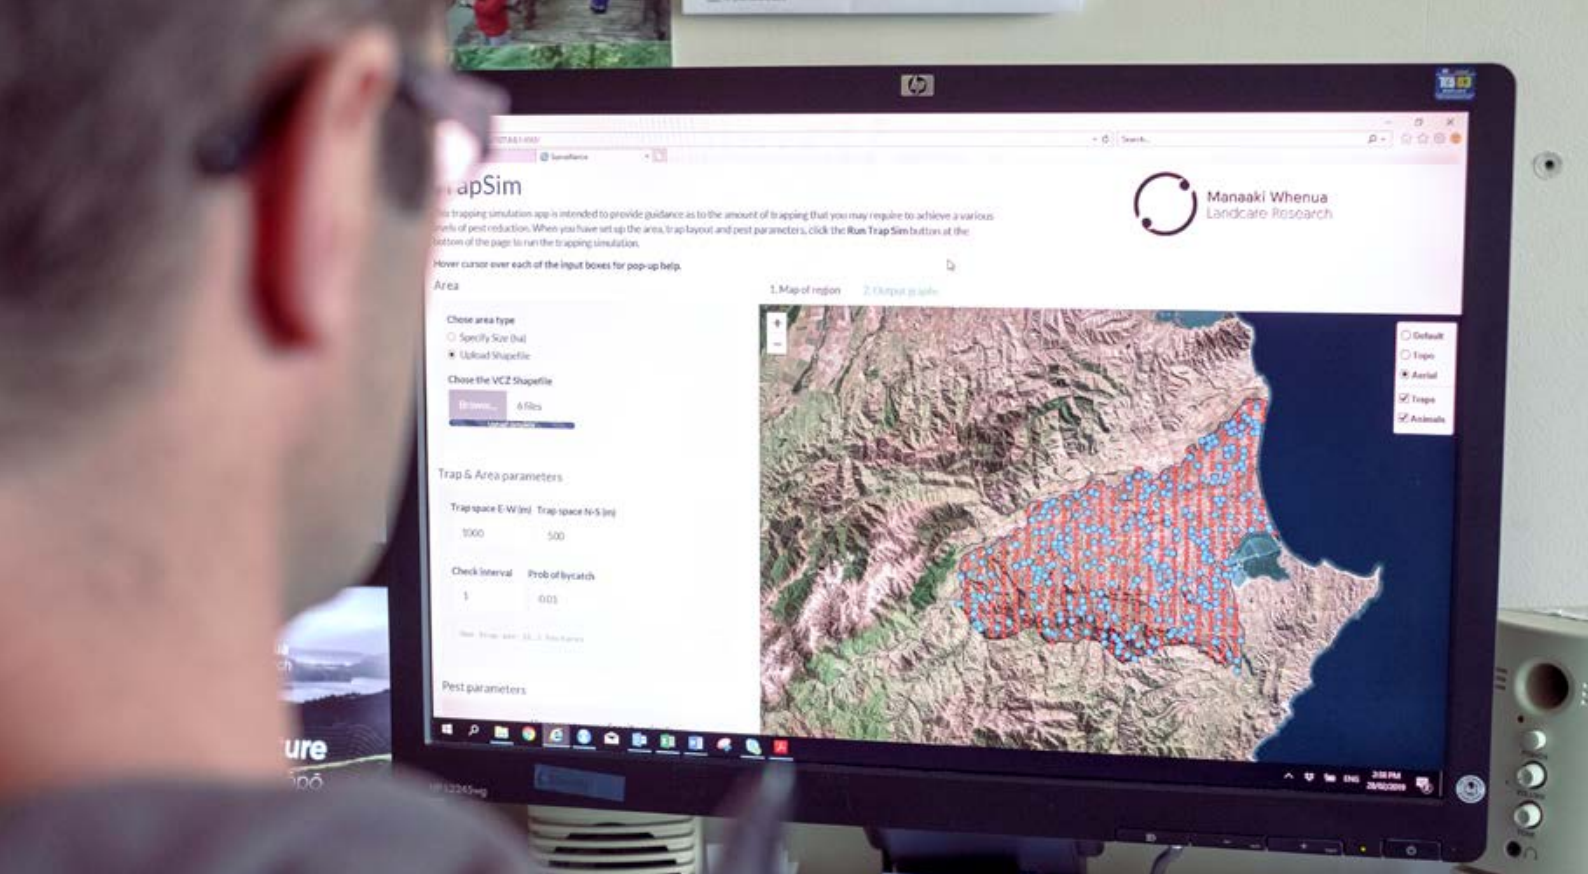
apSim

is trapping simulation app is intended to provide guidance as to the amount of trapping that you may require to achieve a various vels of pest reduction. When you have set up the area, trap layout and pest parameters, click the Run Trap Sim button at the bottom of the page to run the trapping simulation.

Hover cursor over each of the input boxes for pop-up help.

Manaaki Whenua
Landcare Research

Area

Chose area type
Specify Size (ha)
Upload Shapefile

Chose the VCZ Shapefile
Browse... 6 files

Trap & Area parameters

Trap space E-W (m) Trap space N-S (m)
1000 500

Check interval Prob of bycatch
1 0.01

Pest parameters

1. Map of region 2. Output graphs

Default
Topo
Aerial
Traps
Animals

Search...

Surveillance

ure